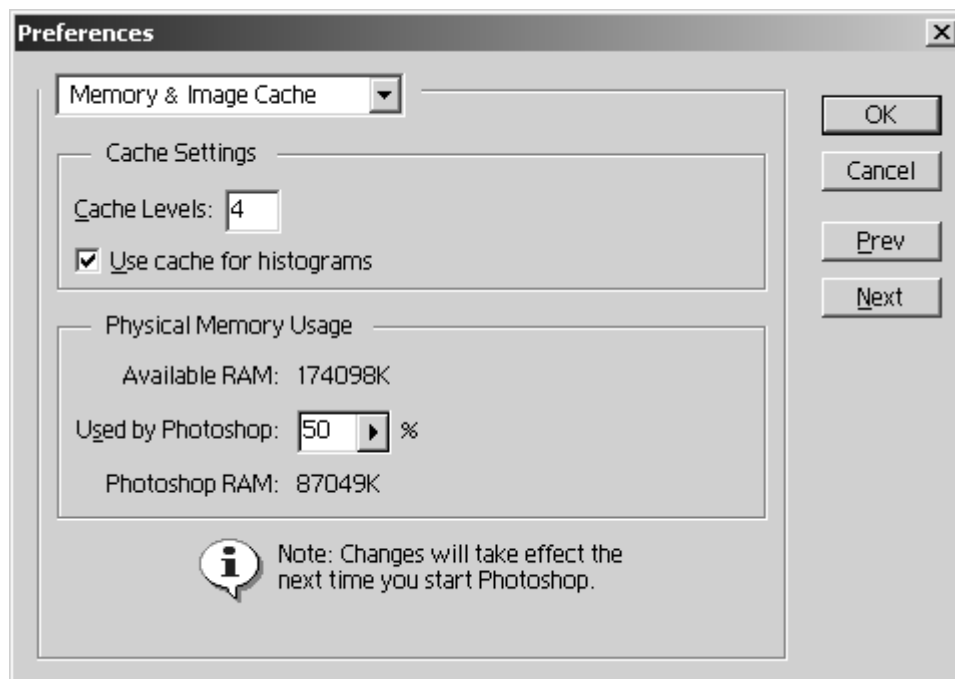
Preferences

Memory & Image Cache

Cache Settings

Cache Levels: 4

Use cache for histograms

Physical Memory Usage

Available RAM: 174098K

Used by Photoshop: 50 %

Photoshop RAM: 87049K

Note: Changes will take effect the next time you start Photoshop.

OK

Cancel

Prev

Next